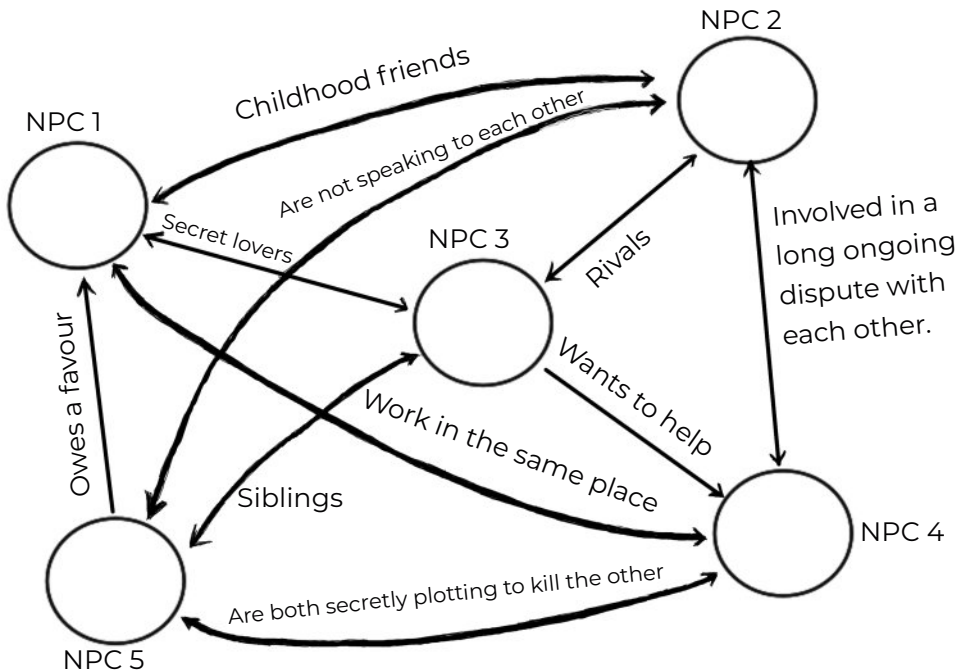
NPC 2

Childhood friends

NPC 1

Are not speaking to each other

Secret lovers

NPC 3

Rivals

Involved in a long ongoing dispute with each other.

Owes a favour

Wants to help

Work in the same place

Siblings

NPC 4

Are both secretly plotting to kill the other

NPC 5